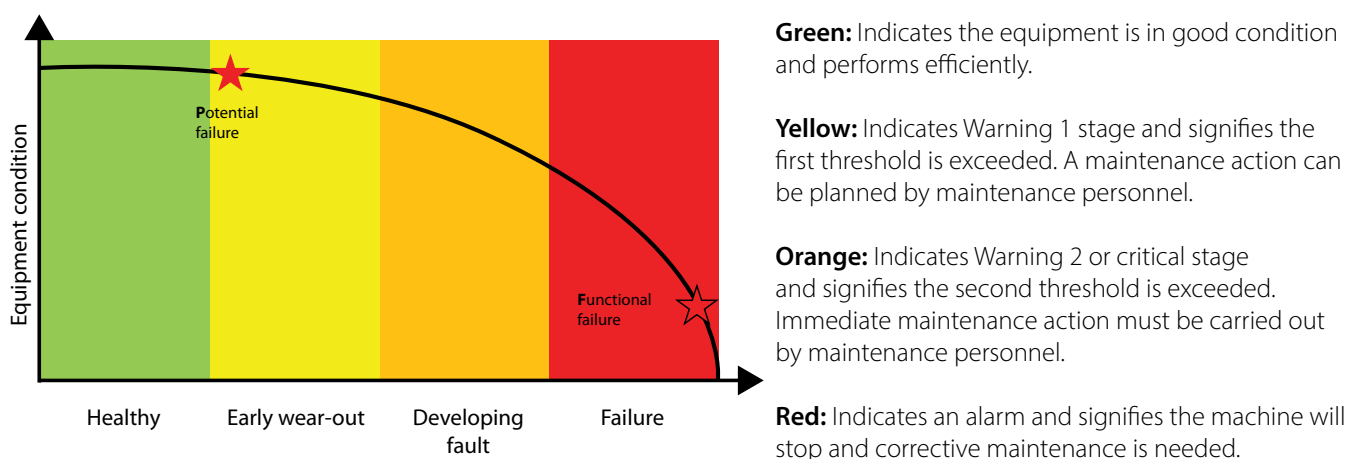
Equipment condition

Potential failure

Functional failure

Healthy

Early wear-out

Developing fault

Failure

**Green:** Indicates the equipment is in good condition and performs efficiently.

**Yellow:** Indicates Warning 1 stage and signifies the first threshold is exceeded. A maintenance action can be planned by maintenance personnel.

**Orange:** Indicates Warning 2 or critical stage and signifies the second threshold is exceeded. Immediate maintenance action must be carried out by maintenance personnel.

**Red:** Indicates an alarm and signifies the machine will stop and corrective maintenance is needed.